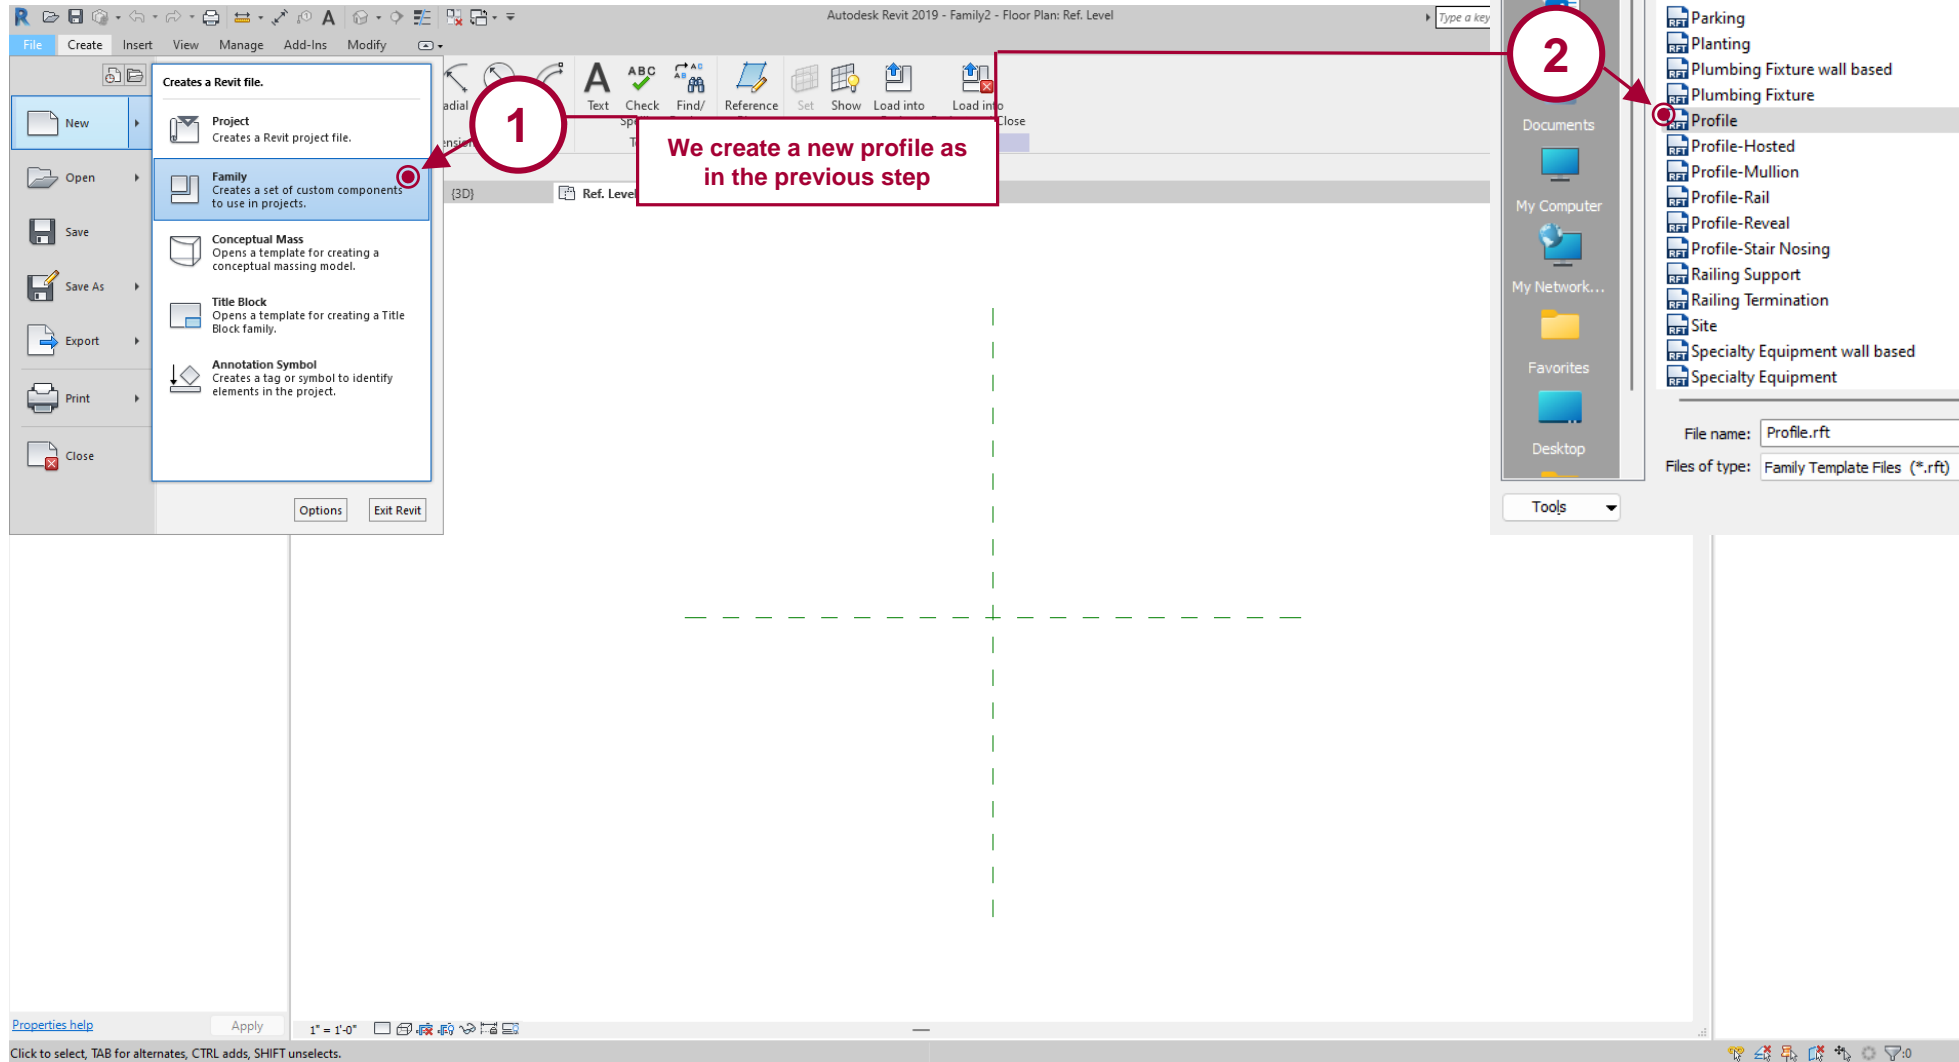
Autodesk Revit 2019 - Family2 - Floor Plan: Ref. Level

Type a key

File Create Insert View Manage Add-Ins Modify

Creates a Revit file.

New

Open

Save

Save As

Export

Print

Close

Project
Creates a Revit project file.

Family
Creates a set of custom components to use in projects.

Conceptual Mass
Opens a template for creating a conceptual massing model.

Title Block
Opens a template for creating a Title Block family.

Annotation Symbol
Creates a tag or symbol to identify elements in the project.

Options Exit Revit

1

2

We create a new profile as in the previous step

adial Text Check Find/ Reference Set Show Load into Load into Close

{3D} Ref. Level

Documents

My Computer

My Network...

Favorites

Desktop

Tools

Parking
Planting
Plumbing Fixture wall based
Plumbing Fixture
Profile
Profile-Hosted
Profile-Mullion
Profile-Rail
Profile-Reveal
Profile-Stair Nosing
Railing Support
Railing Termination
Site
Specialty Equipment wall based
Specialty Equipment

File name: Profile.rft

Files of type: Family Template Files (*.rft)

Properties help Apply

1" = 1'-0"

Click to select, TAB for alternates, CTRL adds, SHIFT unselects.

:0